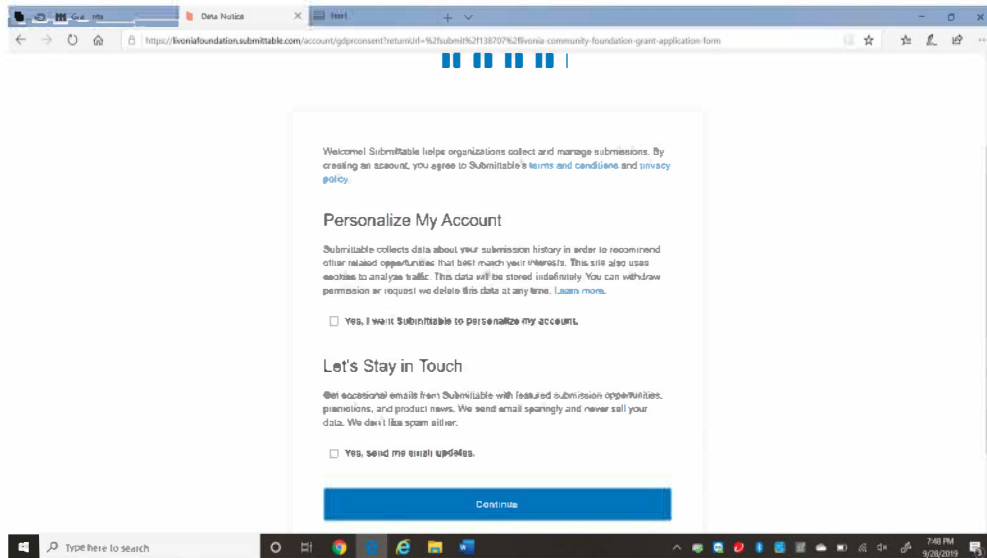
Gra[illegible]

Data Notice

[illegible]

https://livoniafoundation.submittable.com/account/gdprconsent?returnUrl=%2fsubmit%2f138707%2flivonia-community-foundation-grant-application-form

Welcome! Submittable helps organizations collect and manage submissions. By creating an account, you agree to Submittable's terms and conditions and privacy policy.

Personalize My Account

Submittable collects data about your submission history in order to recommend other related opportunities that best match your interests. This site also uses cookies to analyze traffic. This data will be stored indefinitely. You can withdraw permission or request we delete this data at any time. Learn more.

Yes, I want Submittable to personalize my account.

Let's Stay in Touch

Get occasional emails from Submittable with featured submission opportunities, promotions, and product news. We send email sparingly and never sell your data. We don't like spam either.

Yes, send me email updates.

Continue

Type here to search

7:48 PM
9/28/2019